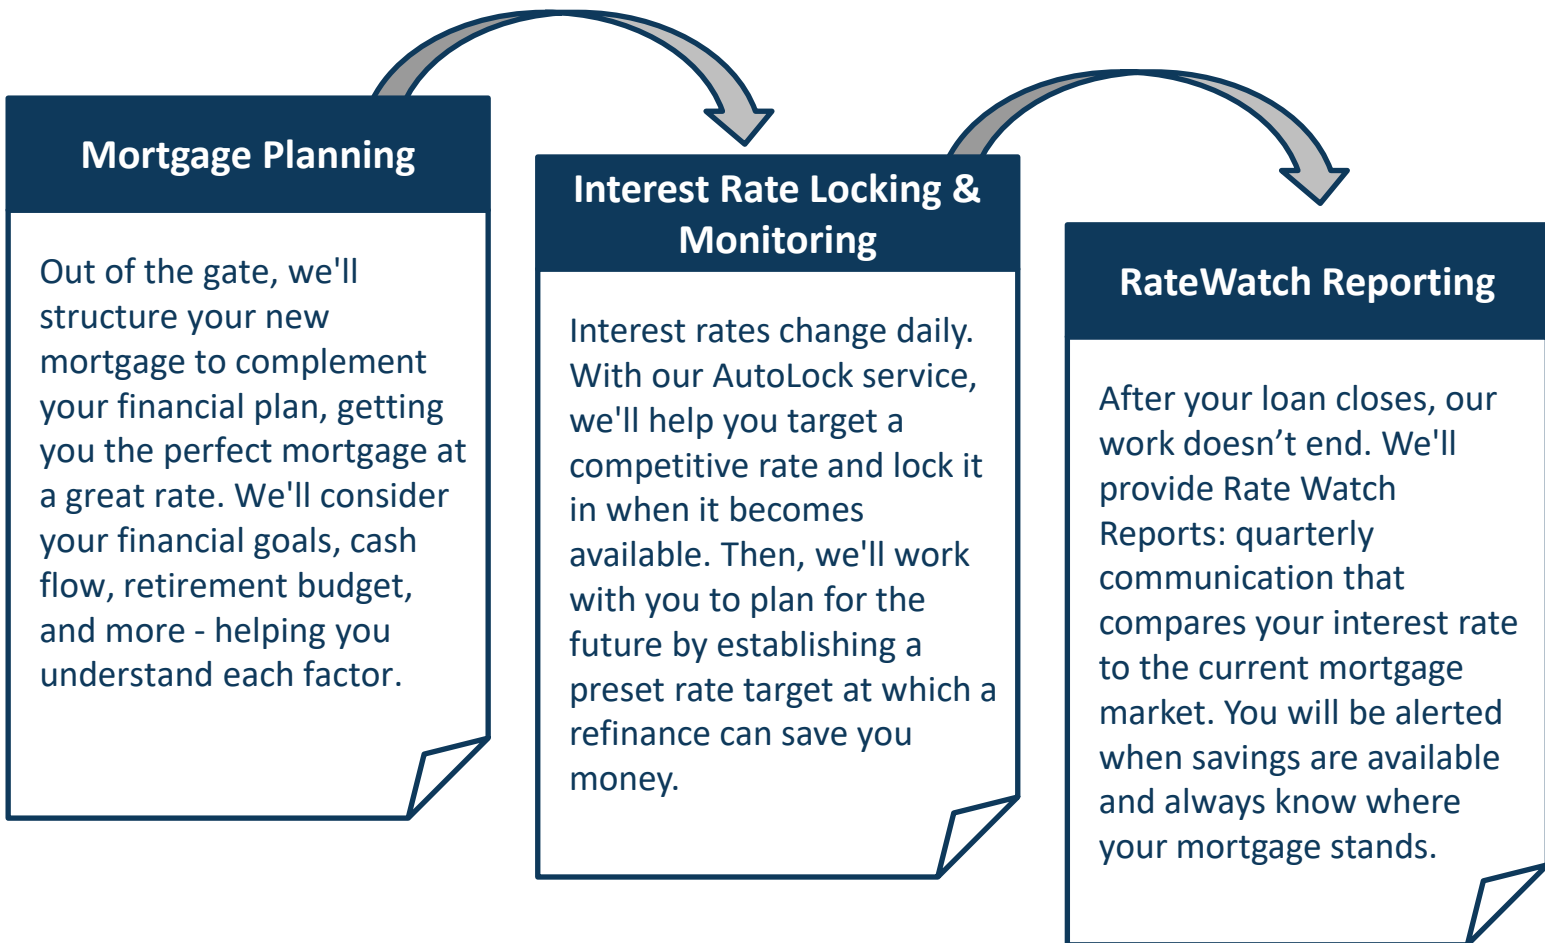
Mortgage Planning

Out of the gate, we'll structure your new mortgage to complement your financial plan, getting you the perfect mortgage at a great rate. We'll consider your financial goals, cash flow, retirement budget, and more - helping you understand each factor.

Interest Rate Locking & Monitoring

Interest rates change daily. With our AutoLock service, we'll help you target a competitive rate and lock it in when it becomes available. Then, we'll work with you to plan for the future by establishing a preset rate target at which a refinance can save you money.

RateWatch Reporting

After your loan closes, our work doesn’t end. We'll provide Rate Watch Reports: quarterly communication that compares your interest rate to the current mortgage market. You will be alerted when savings are available and always know where your mortgage stands.